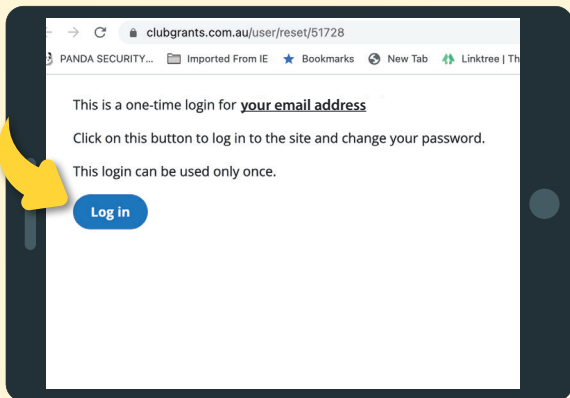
clubgrants.com.au/user/reset/51728

PANDA SECURITY... Imported From IE Bookmarks New Tab Linktree | Th

This is a one-time login for **your email address**

Click on this button to log in to the site and change your password.

This login can be used only once.

Log in